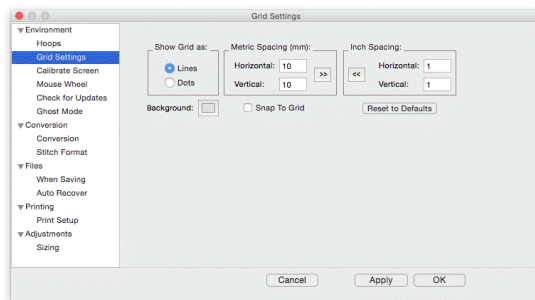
Grid Settings

Environment
Hoops
Grid Settings
Calibrate Screen
Mouse Wheel
Check for Updates
Ghost Mode
Conversion
Conversion
Stitch Format
Files
When Saving
Auto Recover
Printing
Print Setup
Adjustments
Sizing

Show Grid as:
Lines
Dots

Metric Spacing (mm):
Horizontal: 10
Vertical: 10

>>

<<

Inch Spacing:
Horizontal: 1
Vertical: 1

Background:

Snap To Grid

Reset to Defaults

Cancel
Apply
OK